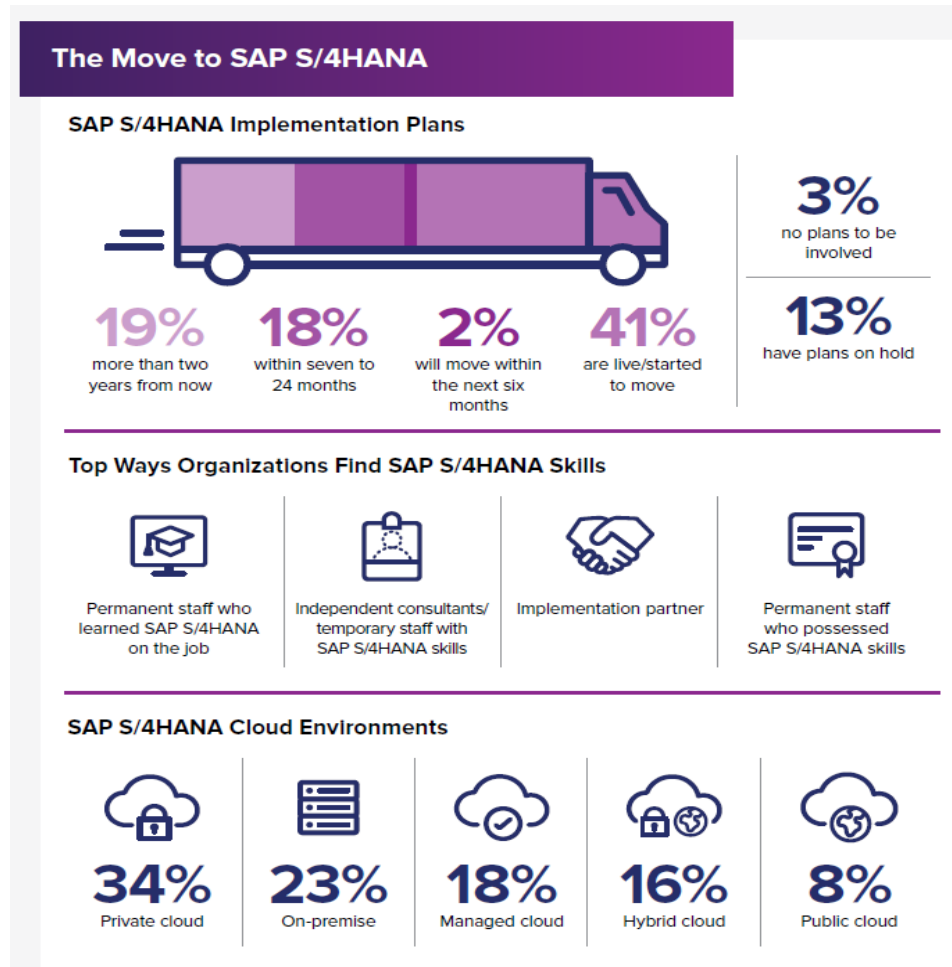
The Move to SAP S/4HANA

SAP S/4HANA Implementation Plans

19%
more than two years from now

18%
within seven to 24 months

2%
will move within the next six months

41%
are live/started to move

3%
no plans to be involved

13%
have plans on hold

Top Ways Organizations Find SAP S/4HANA Skills

Permanent staff who learned SAP S/4HANA on the job

Independent consultants/ temporary staff with SAP S/4HANA skills

Implementation partner

Permanent staff who possessed SAP S/4HANA skills

SAP S/4HANA Cloud Environments

34%
Private cloud

23%
On-premise

18%
Managed cloud

16%
Hybrid cloud

8%
Public cloud